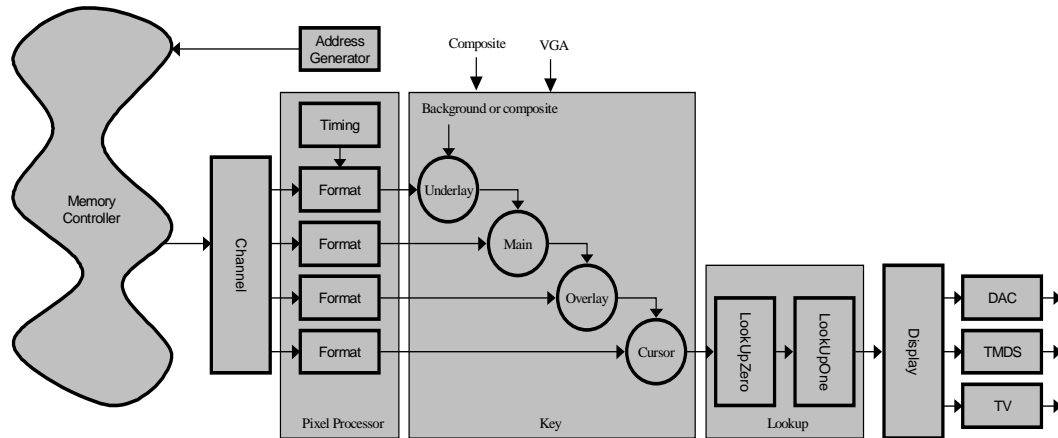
Address Generator

Composite

VGA

Memory Controller

Timing

Background or composite

Channel

Format

Format

Format

Format

Underlay

Main

Overlay

Cursor

LookUpZero

LookUpOne

Display

DAC

TMDS

TV

Pixel Processor

Key

Lookup